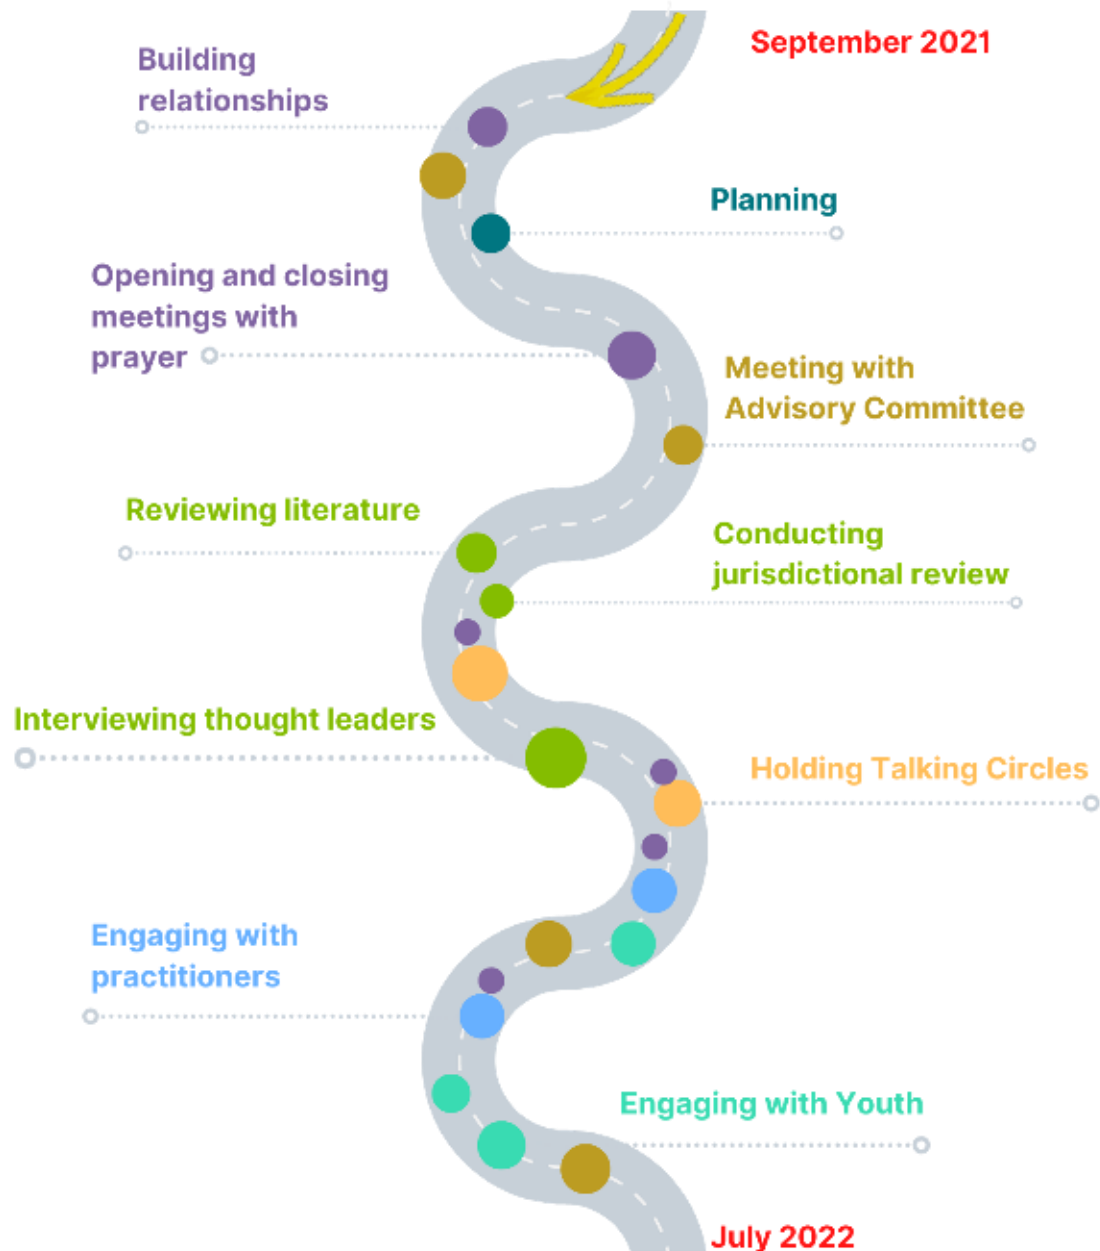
Building relationships

September 2021

Planning

Opening and closing meetings with prayer

Meeting with Advisory Committee

Reviewing literature

Conducting jurisdictional review

Interviewing thought leaders

Holding Talking Circles

Engaging with practitioners

Engaging with Youth

July 2022